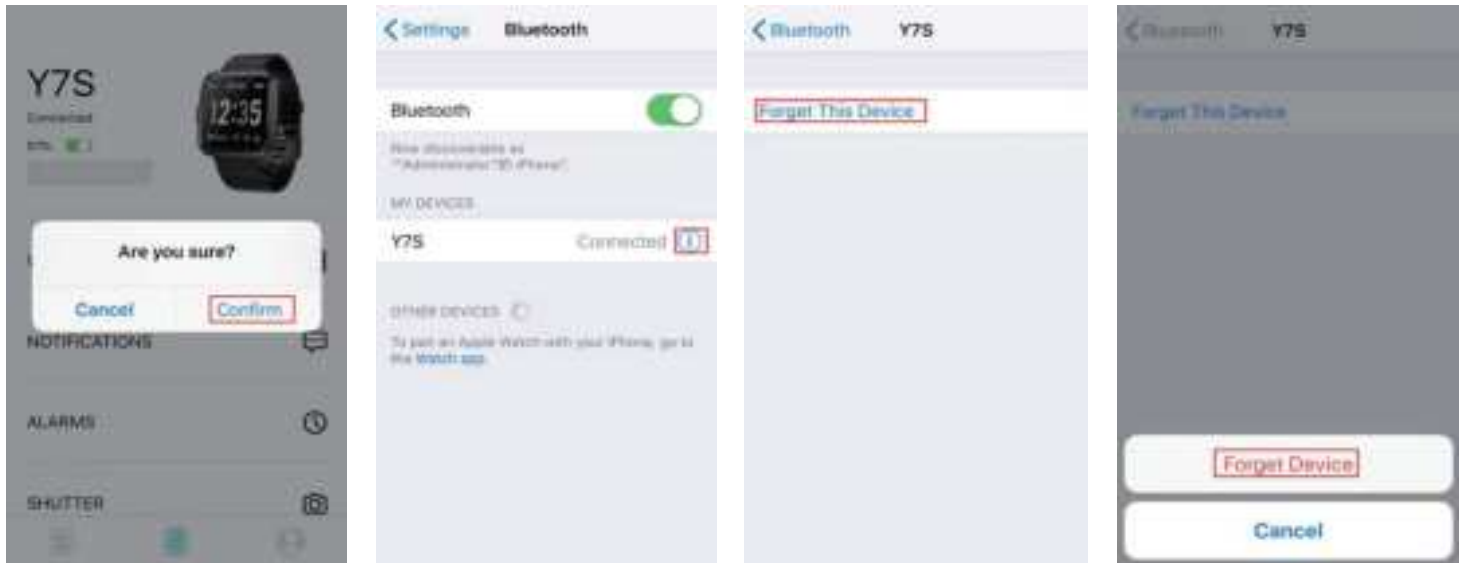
Y7S
Connected
97%

12:35

Are you sure?

Cancel
Confirm

NOTIFICATIONS

ALARMS

SHUTTER

Settings
Bluetooth

Bluetooth

Now discoverable as "Administrator"的 iPhone".

MY DEVICES

Y7S
Connected

OTHER DEVICES

To pair an Apple Watch with your iPhone, go to the Watch app.

Bluetooth
Y7S

Forget This Device

Bluetooth
Y7S

Forget This Device

Forget Device

Cancel